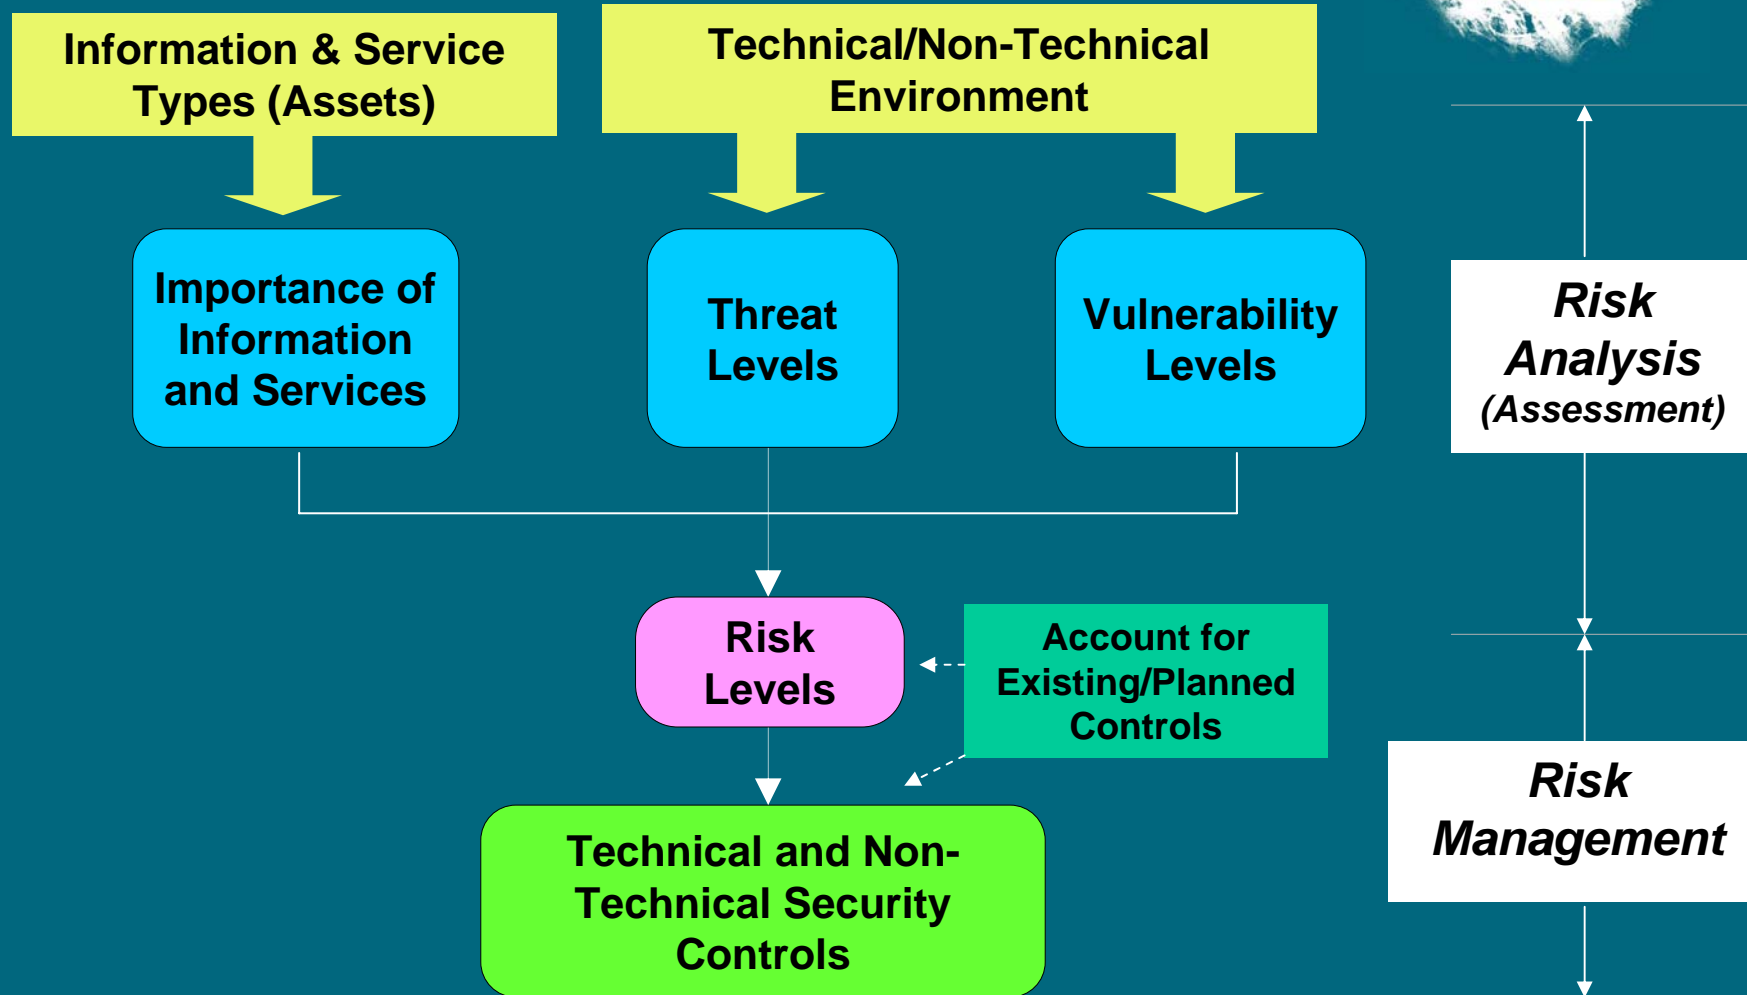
Information & Service Types (Assets)

Technical/Non-Technical Environment

Importance of Information and Services

Threat Levels

Vulnerability Levels

Risk Analysis (Assessment)

Risk Levels

Account for Existing/Planned Controls

Risk Management

Technical and Non-Technical Security Controls